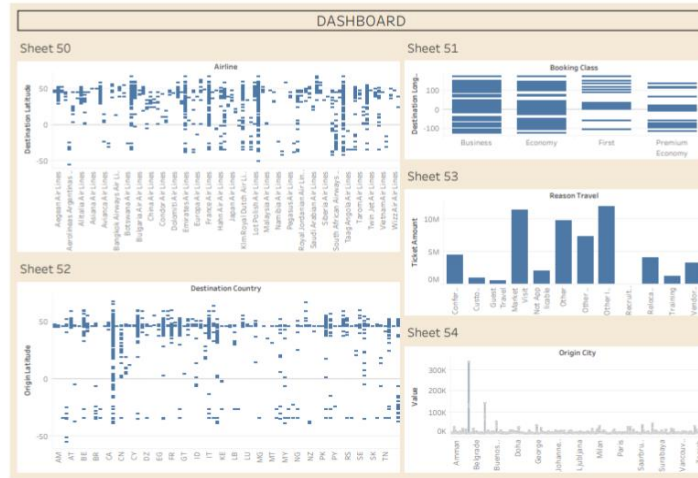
DASHBOARD

Sheet 50

Airline

Destination Latitude

50

0

-50

Aegean Air Lines
Aerolineas Argentinas ...
Alitalia Air Lines
Asiana Air Lines
Avianca Air Lines
Bangkok Airways Air L...
Botswana Air Lines
Bulgaria Air Lines
China Air Lines
Condor Air Lines
Dolomiti Air Lines
Emirates Air Lines
Europa Air Lines
France Air Lines
Hahn Air Lines
Japan Air Lines
Klm Royal Dutch Air Li...
Lot Polish Air Lines
Malaysia Air Lines
Nam Air Lines
Pegasus Air Lines
Royal Jordanian Air Li...
Saudi Arabian Air Lines
Silver Air Lines
South African Airways ...
Tap Portugal Air Lines
Tarom Air Lines
Twin Jet Air Lines
Vietnam Air Lines
Wizz Air Lines

Sheet 51

Booking Class

Destination Long...

100

0

-100

Business

Economy

First

Premium Economy

Sheet 52

Destination Country

Origin Latitude

50

0

-50

AM
AT
BE
BR
CA
CN
CY
DZ
EG
FR
GT
ID
IT
KE
LB
LU
MG
MT
MY
NG
NZ
PK
PY
RS
SE
SK
TN

Sheet 53

Reason Travel

Ticket Amount

10M

5M

0M

Confer...
Custo...
Guest Travel
Market Visit
Not App licable
Other
Other...
Other I...
Recruit...
Reloca...
Training
Vendor...

Sheet 54

Origin City

Value

300K

200K

100K

0K

Amman
Belgrade
Buenos...
Doha
Georgia
Johanne...
Ljubljana
Milan
Paris
Sanfor...
Surabaya
Vancour...